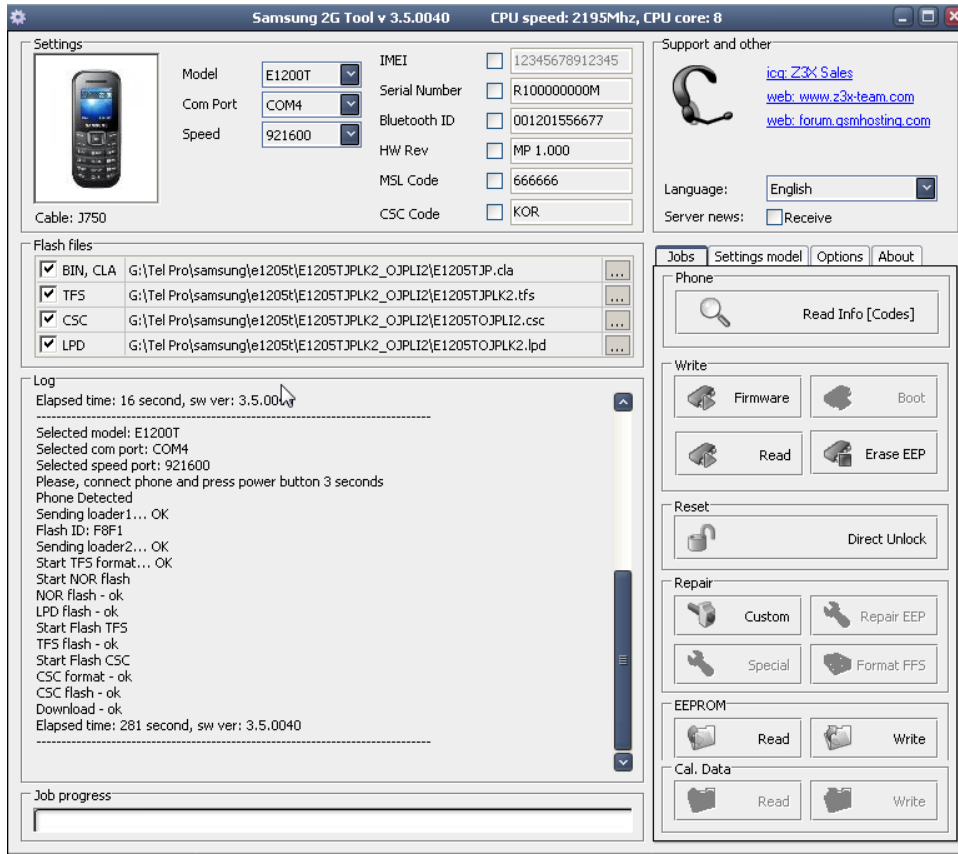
Samsung 2G Tool v 3.5.0040 CPU speed: 2195Mhz, CPU core: 8

Settings

Model E1200T
Com Port COM4
Speed 921600

IMEI 12345678912345
Serial Number R100000000M
Bluetooth ID 001201556677
HW Rev MP 1.000
MSL Code 666666
CSC Code KOR

Cable: J750

Support and other

icq: Z3X Sales
web: www.z3x-team.com
web: forum.gsmhosting.com

Language: English
Server news: Receive

Flash files

| | |
|---|---|
| BIN, CLA | G:\Tel Pro\samsung\e1205t\E1205TJPLK2_OJPLI2\E1205TJP.cla |
| TFS | G:\Tel Pro\samsung\e1205t\E1205TJPLK2_OJPLI2\E1205TJPLK2.tfs |
| CSC | G:\Tel Pro\samsung\e1205t\E1205TJPLK2_OJPLI2\E1205TOJPLI2.csc |
| LPD | G:\Tel Pro\samsung\e1205t\E1205TJPLK2_OJPLI2\E1205TOJPLK2.lpd |

Log

Elapsed time: 16 second, sw ver: 3.5.00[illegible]
--------------------------------------------------------------------------------
Selected model: E1200T
Selected com port: COM4
Selected speed port: 921600
Please, connect phone and press power button 3 seconds
Phone Detected
Sending loader1... OK
Flash ID: F8F1
Sending loader2... OK
Start TFS format... OK
Start NOR flash
NOR flash - ok
LPD flash - ok
Start Flash TFS
TFS flash - ok
Start Flash CSC
CSC format - ok
CSC flash - ok
Download - ok
Elapsed time: 281 second, sw ver: 3.5.0040
--------------------------------------------------------------------------------

Job progress

Jobs Settings model Options About

Phone
Read Info [Codes]

Write
Firmware Boot
Read Erase EEP

Reset
Direct Unlock

Repair
Custom Repair EEP
Special Format FFS

EEPROM
Read Write

Cal. Data
Read Write